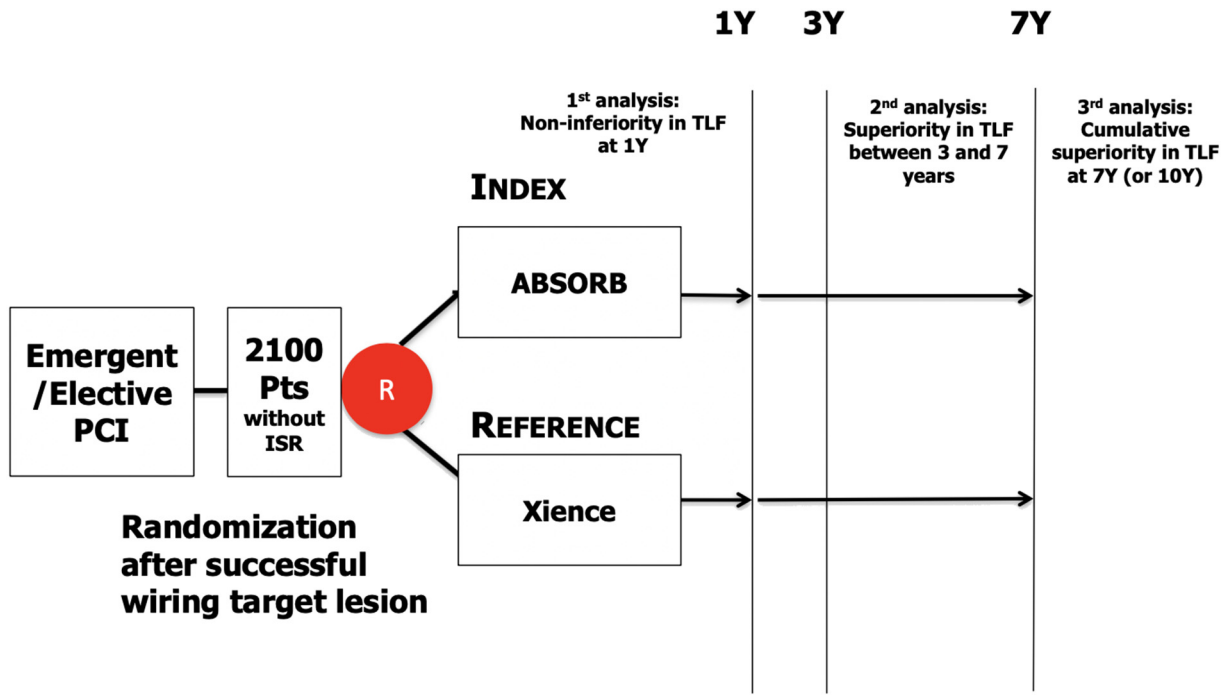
1Y 3Y 7Y

1$^{st}$ analysis: Non-inferiority in TLF at 1Y

2$^{nd}$ analysis: Superiority in TLF between 3 and 7 years

3$^{rd}$ analysis: Cumulative superiority in TLF at 7Y (or 10Y)

INDEX

ABSORB

Emergent /Elective PCI

2100 Pts without ISR

R

REFERENCE

Xience

Randomization after successful wiring target lesion